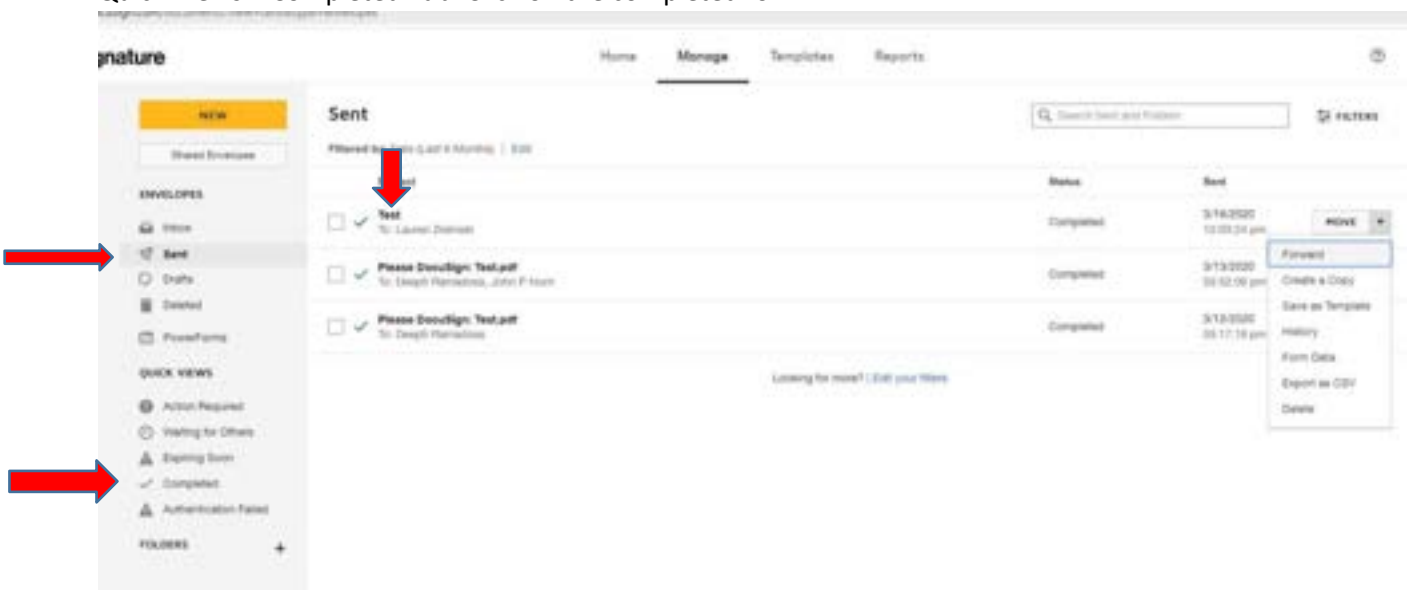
gnature

Home Manage Templates Reports

NEW

Shared Envelopes

ENVELOPES

Inbox

Sent

Drafts

Deleted

PowerForms

QUICK VIEWS

Action Required

Waiting for Others

Expiring Soon

Completed

Authentication Failed

FOLDERS +

Sent

Filtered by: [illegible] (Last 6 Months) | Edit

Search Sent and Folders

FILTERS

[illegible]t

Status

Sent

Test
To: Lauren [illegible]

Completed

3/14/2020
12:05:24 pm

MOVE

Please DocuSign: Test.pdf
To: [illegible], John P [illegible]

Completed

3/13/2020
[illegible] pm

Please DocuSign: Test.pdf
To: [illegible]

Completed

3/13/2020
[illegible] pm

Forward

Create a Copy

Save as Template

History

Form Data

Export as CSV

Delete

Looking for more? | Edit your filters